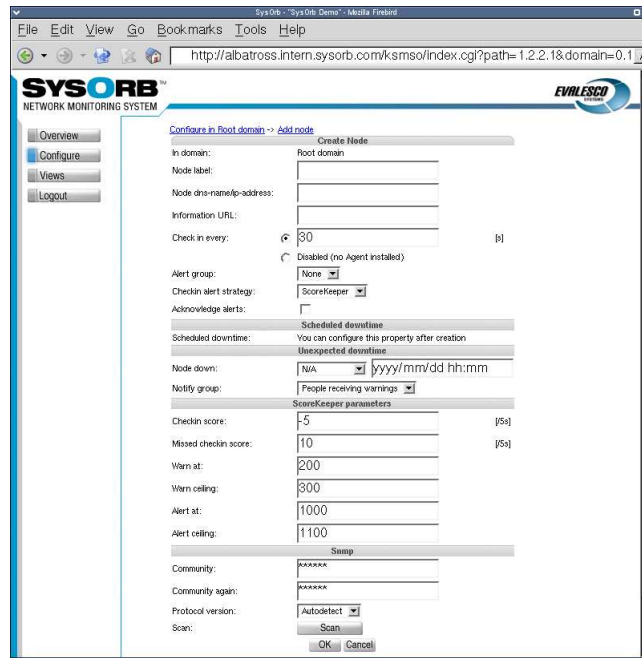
SysOrb - "SysOrb Demo" - Mozilla Firebird

File Edit View Go Bookmarks Tools Help

http://albatross.intern.sysorb.com/ksmso/index.cgi?path=1.2.2.1&domain=0.1

SYSORB™
NETWORK MONITORING SYSTEM

EVALESCO SYSTEMS

Overview
Configure
Views
Logout

Configure in Root domain -> Add node

Create Node

| | |
|---|---|
| In domain: | Root domain |
| Node label: | |
| Node dns-name/ip-address: | |
| Information URL: | |
| Check in every: | 30 [s] |
| | Disabled (no Agent installed) |
| Alert group: | None |
| Checkin alert strategy: | ScoreKeeper |
| Acknowledge alerts: | |

Scheduled downtime

| | |
|---|---|
| Scheduled downtime: | You can configure this property after creation |

Unexpected downtime

| | |
|---|---|
| Node down: | N/A yyyy/mm/dd hh:mm |
| Notify group: | People receiving warnings |

ScoreKeeper parameters

| | |
|---|---|
| Checkin score: | -5 [/5s] |
| Missed checkin score: | 10 [/5s] |
| Warn at: | 200 |
| Warn ceiling: | 300 |
| Alert at: | 1000 |
| Alert ceiling: | 1100 |

Snmp

| | |
|---|---|
| Community: | ****** |
| Community again: | ****** |
| Protocol version: | Autodetect |
| Scan: | Scan |

OK Cancel